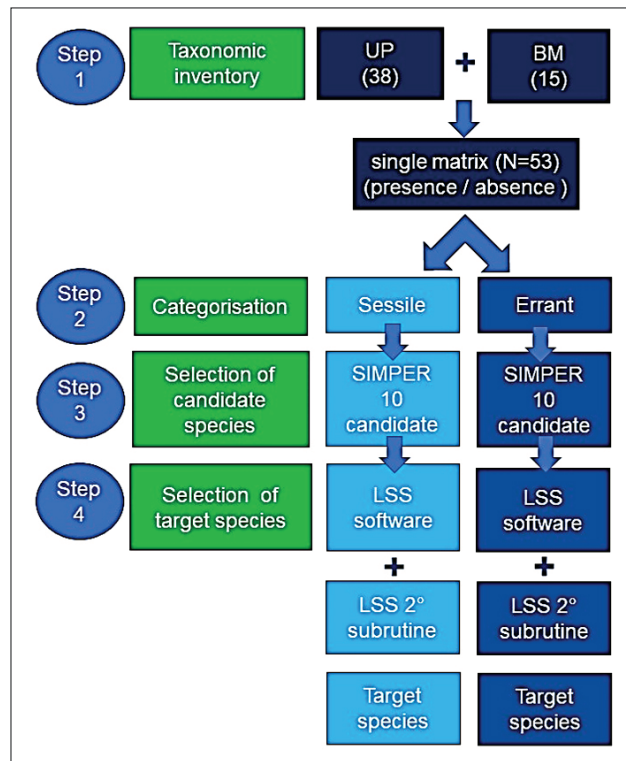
Step 1

Taxonomic inventory

UP (38)

+

BM (15)

single matrix (N=53) (presence / absence )

Step 2

Categorisation

Sessile

Errant

Step 3

Selection of candidate species

SIMPER 10 candidate

SIMPER 10 candidate

Step 4

Selection of target species

LSS software

LSS software

+

+

LSS 2° subrutine

LSS 2° subrutine

Target species

Target species